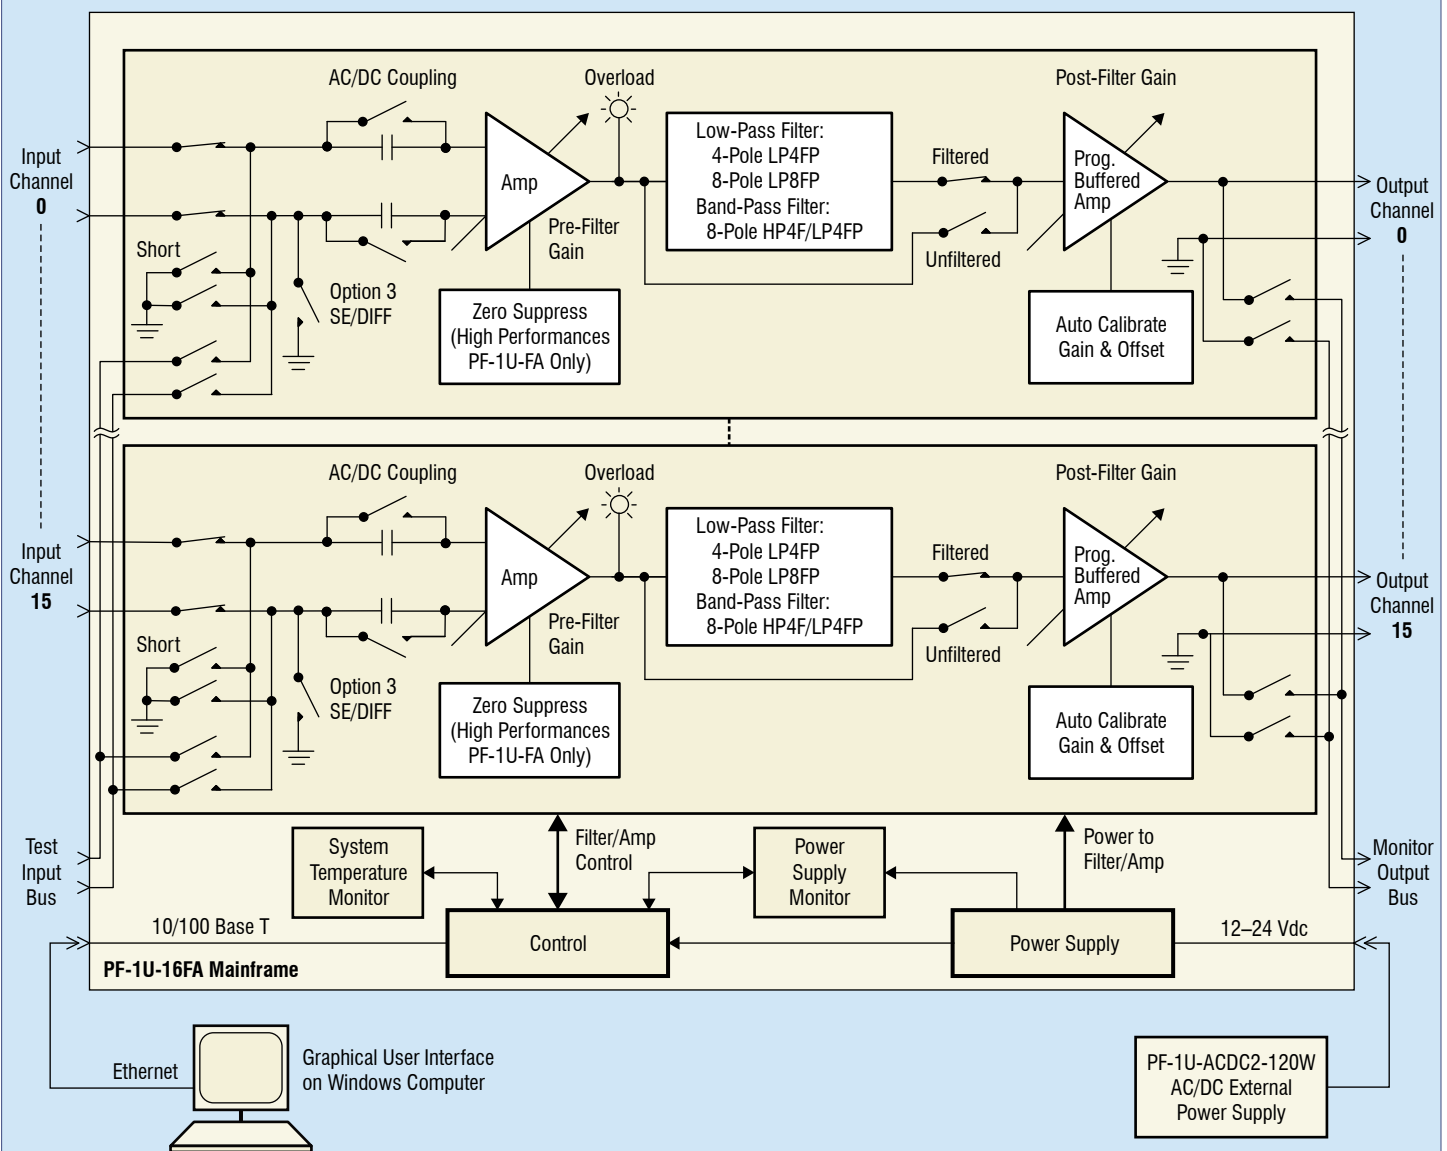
Input Channel 0

AC/DC Coupling

Overload

Post-Filter Gain

Amp

Pre-Filter Gain

Low-Pass Filter:
4-Pole LP4FP
8-Pole LP8FP
Band-Pass Filter:
8-Pole HP4F/LP4FP

Filtered

Unfiltered

Prog. Buffered Amp

Output Channel 0

Short

Option 3 SE/DIFF

Zero Suppress (High Performances PF-1U-FA Only)

Auto Calibrate Gain & Offset

Input Channel 15

AC/DC Coupling

Overload

Post-Filter Gain

Amp

Pre-Filter Gain

Low-Pass Filter:
4-Pole LP4FP
8-Pole LP8FP
Band-Pass Filter:
8-Pole HP4F/LP4FP

Filtered

Unfiltered

Prog. Buffered Amp

Output Channel 15

Short

Option 3 SE/DIFF

Zero Suppress (High Performances PF-1U-FA Only)

Auto Calibrate Gain & Offset

Test Input Bus

System Temperature Monitor

Filter/Amp Control

Power Supply Monitor

Power to Filter/Amp

Monitor Output Bus

10/100 Base T

Control

Power Supply

12–24 Vdc

PF-1U-16FA Mainframe

Ethernet

Graphical User Interface on Windows Computer

PF-1U-ACDC2-120W AC/DC External Power Supply